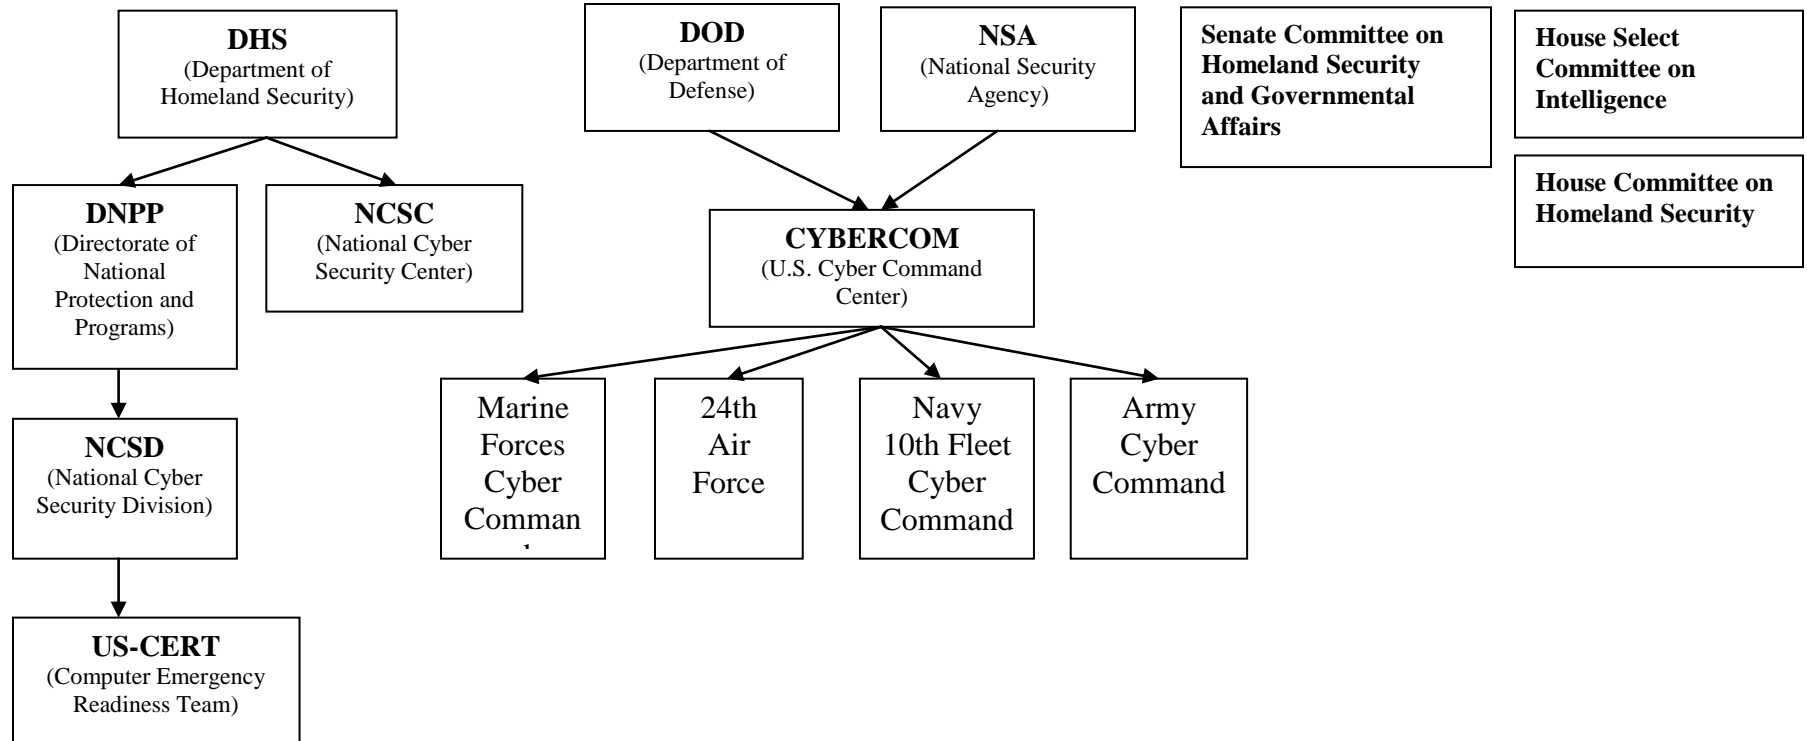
DHS
(Department of Homeland Security)

DNPP
(Directorate of National Protection and Programs)

NCSC
(National Cyber Security Center)

NCSD
(National Cyber Security Division)

US-CERT
(Computer Emergency Readiness Team)

DOD
(Department of Defense)

NSA
(National Security Agency)

CYBERCOM
(U.S. Cyber Command Center)

Marine Forces Cyber Comman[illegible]

24th Air Force

Navy 10th Fleet Cyber Command

Army Cyber Command

Senate Committee on Homeland Security and Governmental Affairs

House Select Committee on Intelligence

House Committee on Homeland Security